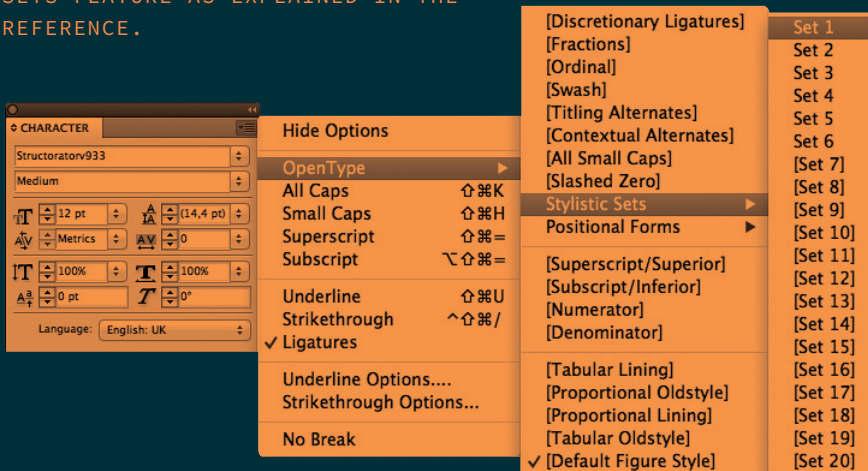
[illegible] REFERENCE.

CHARACTER

Structoratorv933

Medium

12 pt
(14,4 pt)
Metrics
0
100%
100%
0 pt
0°

Language: English: UK

Hide Options
OpenType
All Caps ⇧⌘K
Small Caps ⇧⌘H
Superscript ⇧⌘=
Subscript ⌥⇧⌘=
Underline ⇧⌘U
Strikethrough ^⇧⌘/
✓ Ligatures
Underline Options....
Strikethrough Options...
No Break

[Discretionary Ligatures]
[Fractions]
[Ordinal]
[Swash]
[Titling Alternates]
[Contextual Alternates]
[All Small Caps]
[Slashed Zero]
Stylistic Sets
Positional Forms
[Superscript/Superior]
[Subscript/Inferior]
[Numerator]
[Denominator]
[Tabular Lining]
[Proportional Oldstyle]
[Proportional Lining]
[Tabular Oldstyle]
✓ [Default Figure Style]

Set 1
Set 2
Set 3
Set 4
Set 5
Set 6
[Set 7]
[Set 8]
[Set 9]
[Set 10]
[Set 11]
[Set 12]
[Set 13]
[Set 14]
[Set 15]
[Set 16]
[Set 17]
[Set 18]
[Set 19]
[Set 20]